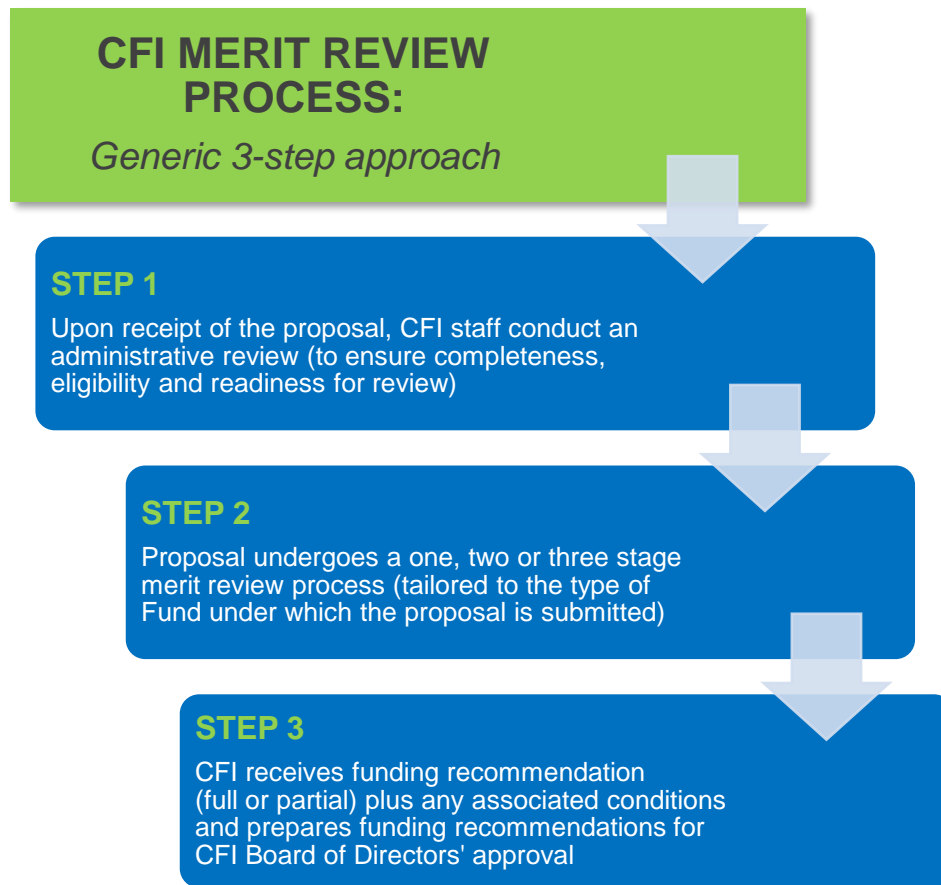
CFI MERIT REVIEW PROCESS:

Generic 3-step approach

STEP 1

Upon receipt of the proposal, CFI staff conduct an administrative review (to ensure completeness, eligibility and readiness for review)

STEP 2

Proposal undergoes a one, two or three stage merit review process (tailored to the type of Fund under which the proposal is submitted)

STEP 3

CFI receives funding recommendation (full or partial) plus any associated conditions and prepares funding recommendations for CFI Board of Directors' approval